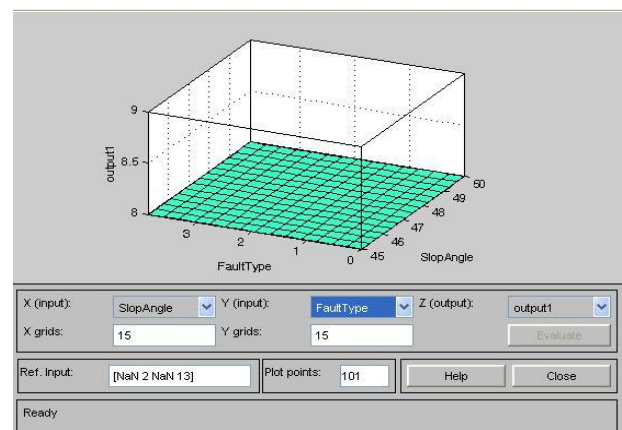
9

8.5

8

output1

3

2

1

0

FaultType

45

46

47

48

49

50

SlopAngle

X (input): SlopAngle Y (input): FaultType Z (output): output1

X grids: 15 Y grids: 15 Evaluate

Ref. Input: [NaN 2 NaN 13] Plot points: 101 Help Close

Ready